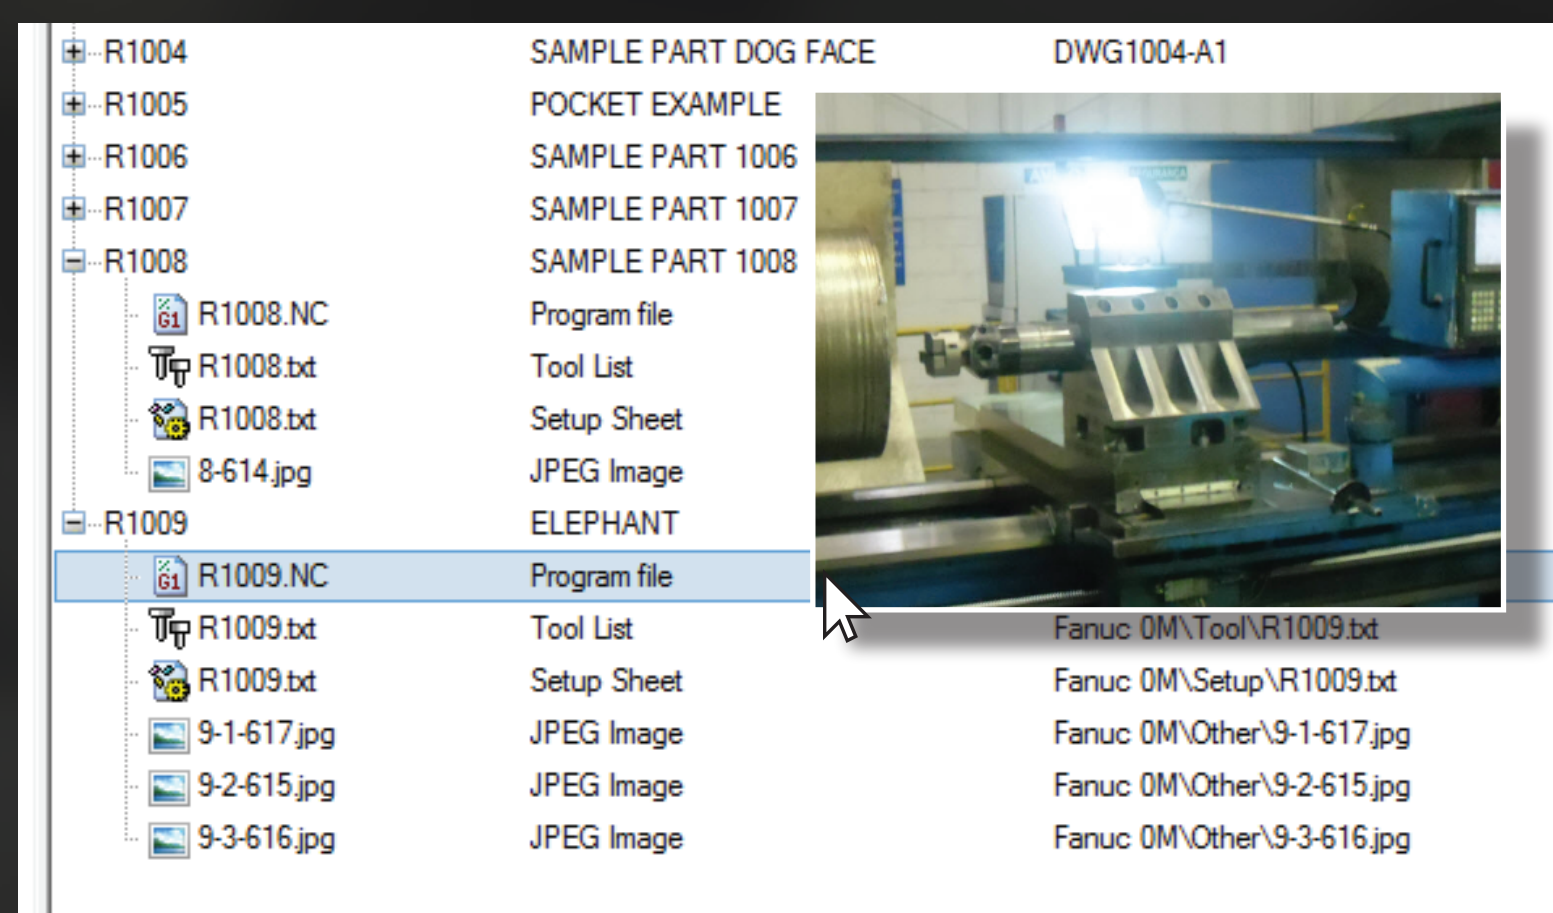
| | | |
|---|---|---|
| R1004 | SAMPLE PART DOG FACE | DWG1004-A1 |
| R1005 | POCKET EXAMPLE | |
| R1006 | SAMPLE PART 1006 | |
| R1007 | SAMPLE PART 1007 | |
| R1008 | SAMPLE PART 1008 | |
| R1008.NC | Program file | |
| R1008.txt | Tool List | |
| R1008.txt | Setup Sheet | |
| 8-614.jpg | JPEG Image | |
| R1009 | ELEPHANT | |
| R1009.NC | Program file | |
| R1009.txt | Tool List | Fanuc 0M\Tool\R1009.txt |
| R1009.txt | Setup Sheet | Fanuc 0M\Setup\R1009.txt |
| 9-1-617.jpg | JPEG Image | Fanuc 0M\Other\9-1-617.jpg |
| 9-2-615.jpg | JPEG Image | Fanuc 0M\Other\9-2-615.jpg |
| 9-3-616.jpg | JPEG Image | Fanuc 0M\Other\9-3-616.jpg |